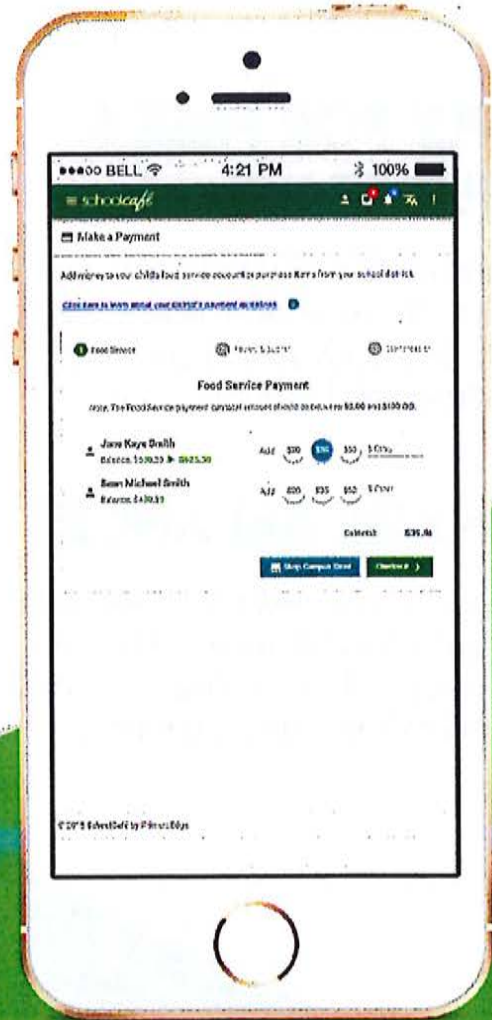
●●●○○ BELL 4:21 PM 100%

≡ schoolcafé

Make a Payment

Add money to your child's food service account or purchase items from your school district.

Click here to learn about your district's payment guidelines

Food Service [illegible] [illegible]

Food Service Payment

Note: The Food Service payment subtotal amount should be between $0.00 and $100.00.

Jane Kaye Smith
Balance: $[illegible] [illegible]

Add $20 $35 $50 $ Other

Sean Michael Smith
Balance: $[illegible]

Add $20 $35 $50 $ Other

Subtotal: $35.00

Shop Campus Store Continue

© 2015 SchoolCafé by Primero Edge